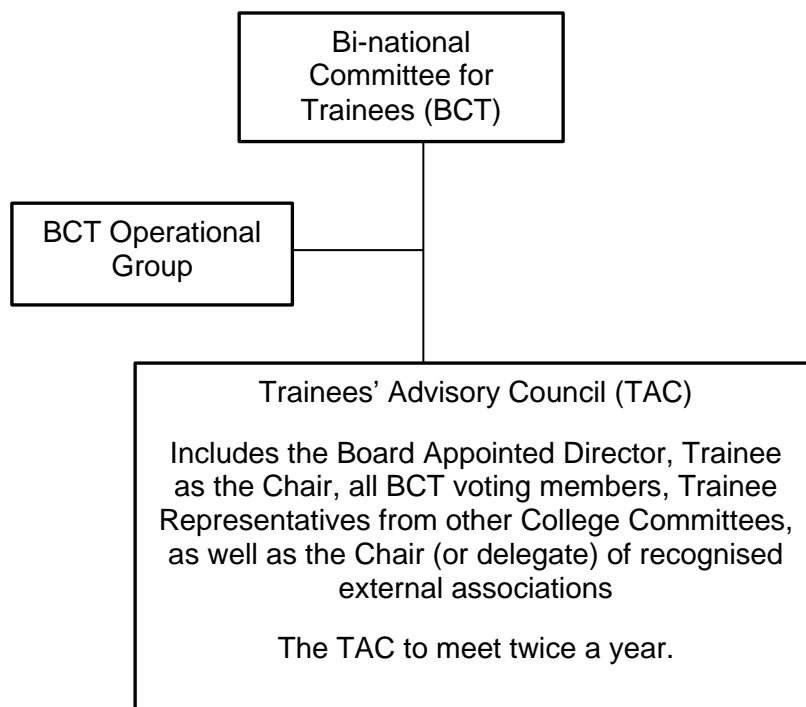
Bi-national Committee for Trainees (BCT)

BCT Operational Group

Trainees' Advisory Council (TAC)

Includes the Board Appointed Director, Trainee as the Chair, all BCT voting members, Trainee Representatives from other College Committees, as well as the Chair (or delegate) of recognised external associations

The TAC to meet twice a year.